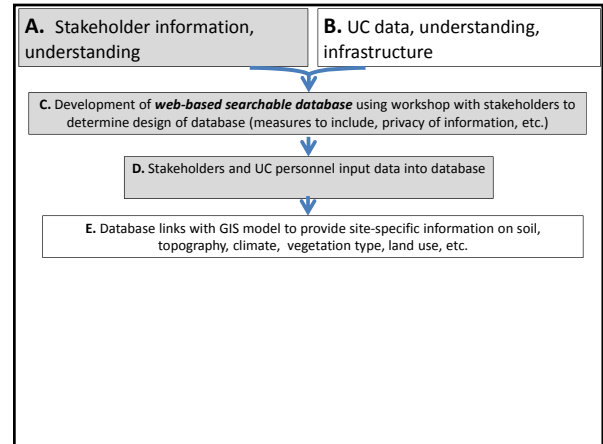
**A.** Stakeholder information, understanding

**B.** UC data, understanding, infrastructure

**C.** Development of ***web-based searchable database*** using workshop with stakeholders to determine design of database (measures to include, privacy of information, etc.)

**D.** Stakeholders and UC personnel input data into database

**E.** Database links with GIS model to provide site-specific information on soil, topography, climate, vegetation type, land use, etc.